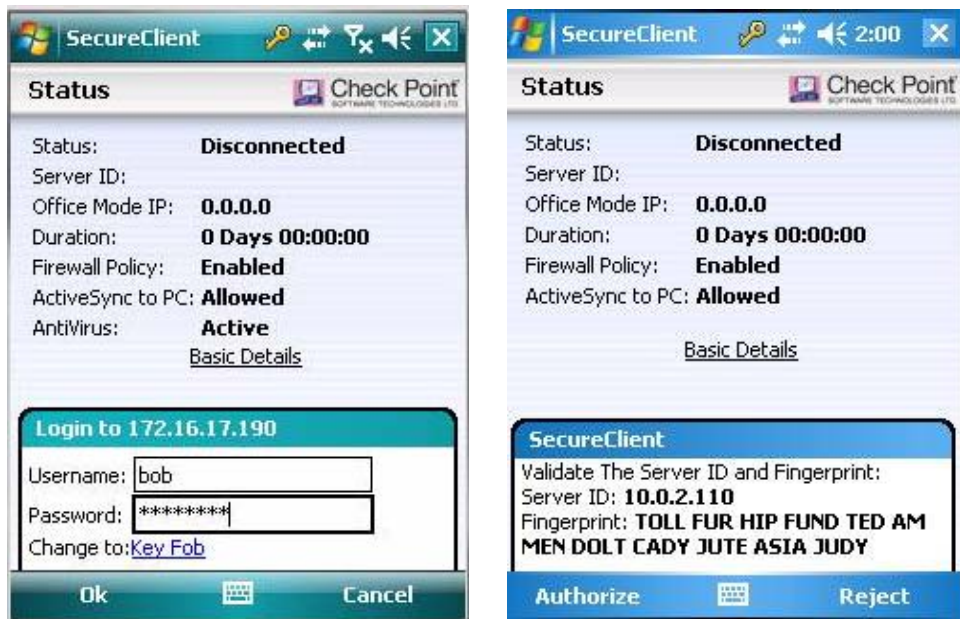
SecureClient

Status

Check Point SOFTWARE TECHNOLOGIES LTD

Status: Disconnected
Server ID:
Office Mode IP: 0.0.0.0
Duration: 0 Days 00:00:00
Firewall Policy: Enabled
ActiveSync to PC: Allowed
AntiVirus: Active

Basic Details

Login to 172.16.17.190

Username: bob
Password: ********
Change to: Key Fob

Ok Cancel

SecureClient 2:00

Status

Check Point SOFTWARE TECHNOLOGIES LTD

Status: Disconnected
Server ID:
Office Mode IP: 0.0.0.0
Duration: 0 Days 00:00:00
Firewall Policy: Enabled
ActiveSync to PC: Allowed

Basic Details

SecureClient

Validate The Server ID and Fingerprint:
Server ID: 10.0.2.110
Fingerprint: TOLL FUR HIP FUND TED AM MEN DOLT CADY JUTE ASIA JUDY

Authorize Reject